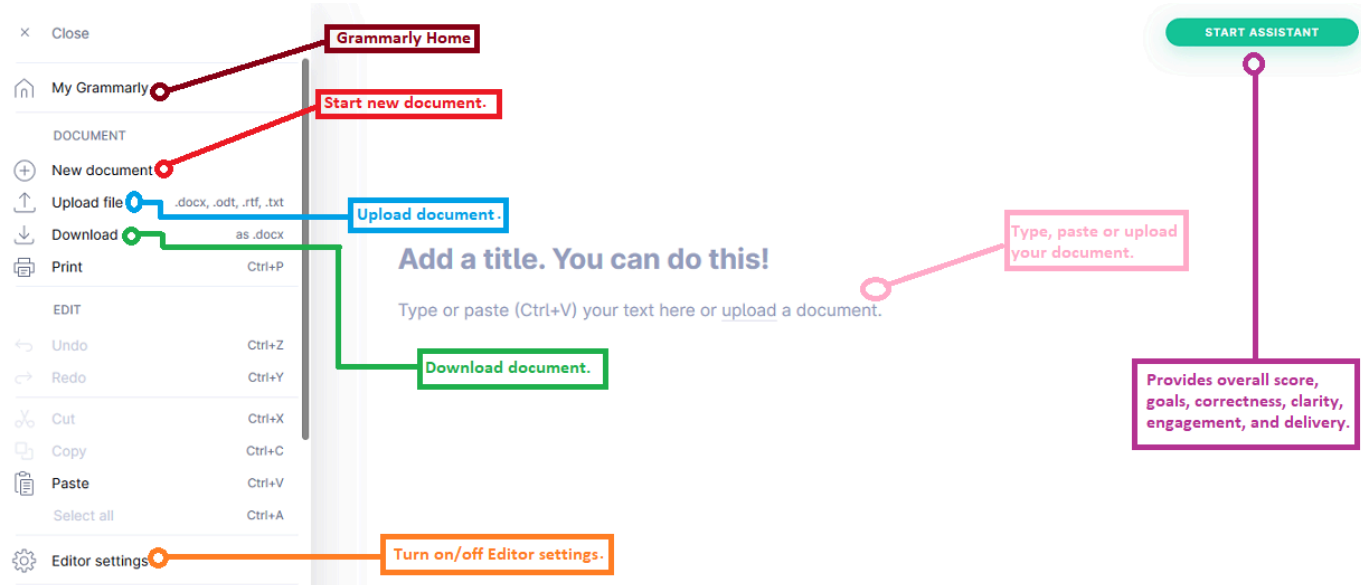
× Close

Grammarly Home

My Grammarly

Start new document.

DOCUMENT

New document

Upload file .docx, .odt, .rtf, .txt

Upload document.

Download as .docx

Print Ctrl+P

EDIT

Undo Ctrl+Z

Redo Ctrl+Y

Cut Ctrl+X

Copy Ctrl+C

Paste Ctrl+V

Select all Ctrl+A

Editor settings

Turn on/off Editor settings.

START ASSISTANT

Type, paste or upload your document.

Add a title. You can do this!

Type or paste (Ctrl+V) your text here or upload a document.

Download document.

Provides overall score, goals, correctness, clarity, engagement, and delivery.